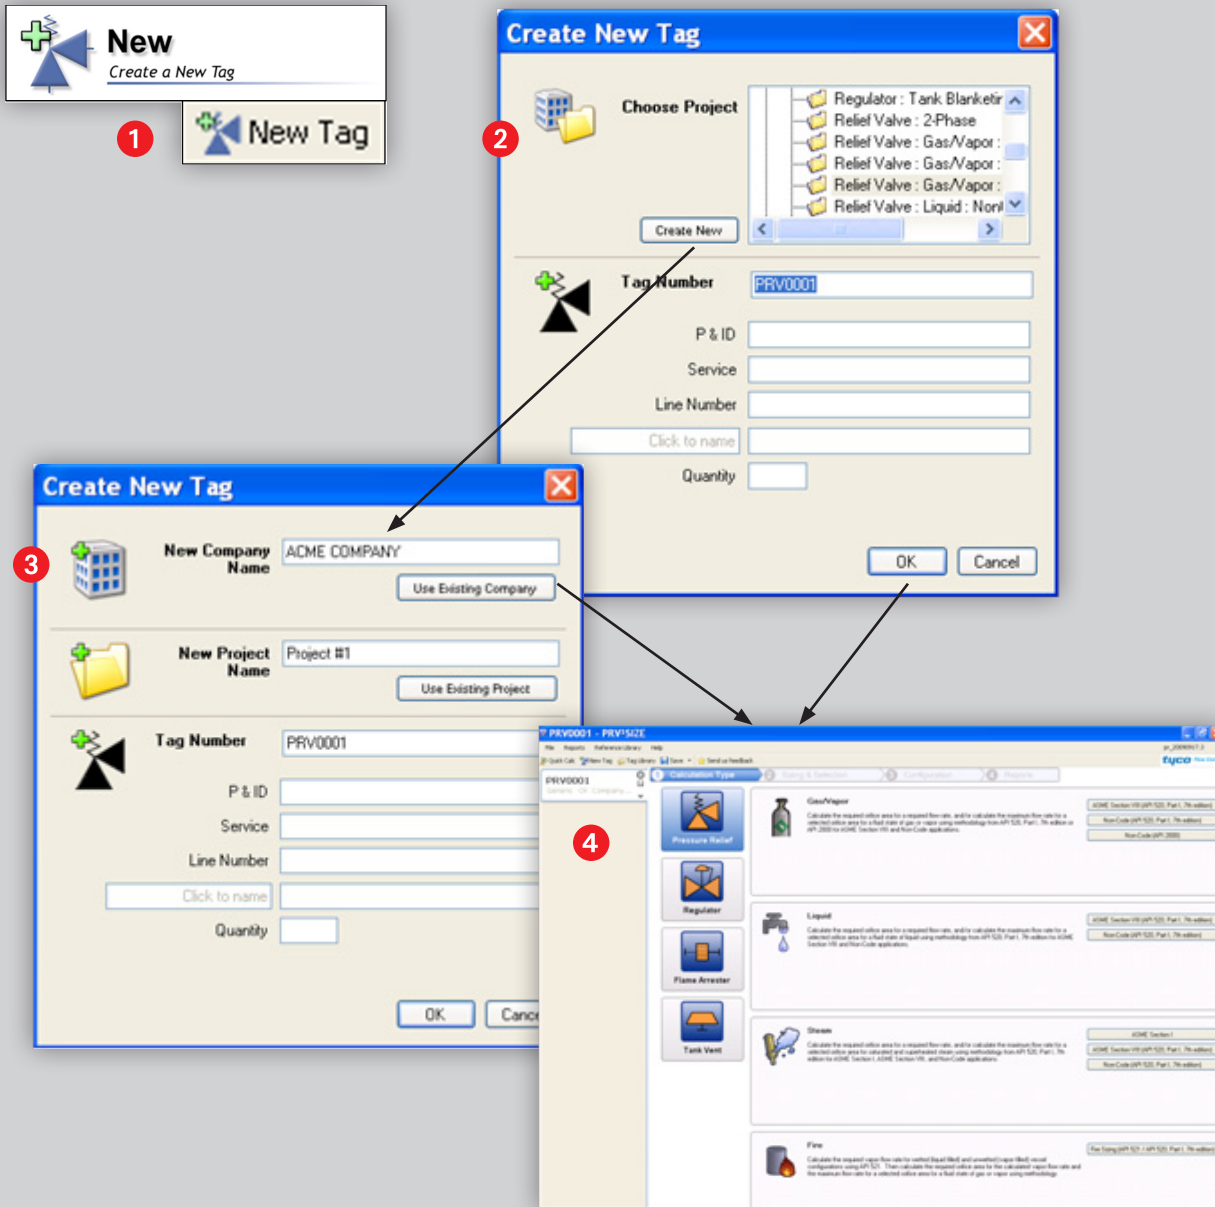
New
Create a New Tag

New Tag

1

2

Create New Tag

Choose Project

Regulator : Tank Blanketir
Relief Valve : 2-Phase
Relief Valve : Gas/Vapor :
Relief Valve : Gas/Vapor :
Relief Valve : Gas/Vapor :
Relief Valve : Liquid : Non

Create New

Tag Number PRV0001

P & ID

Service

Line Number

Click to name

Quantity

OK Cancel

3

Create New Tag

New Company Name ACME COMPANY

Use Existing Company

New Project Name Project #1

Use Existing Project

Tag Number PRV0001

P & ID

Service

Line Number

Click to name

Quantity

OK Canc

4

PRV0001 - PRV2SIZE

PRV0001

Calculation Type

Pressure Relief

Regulator

Flame Arrester

Tank Vent

Gas/Vapor

Liquid

Steam

Fire

tyco